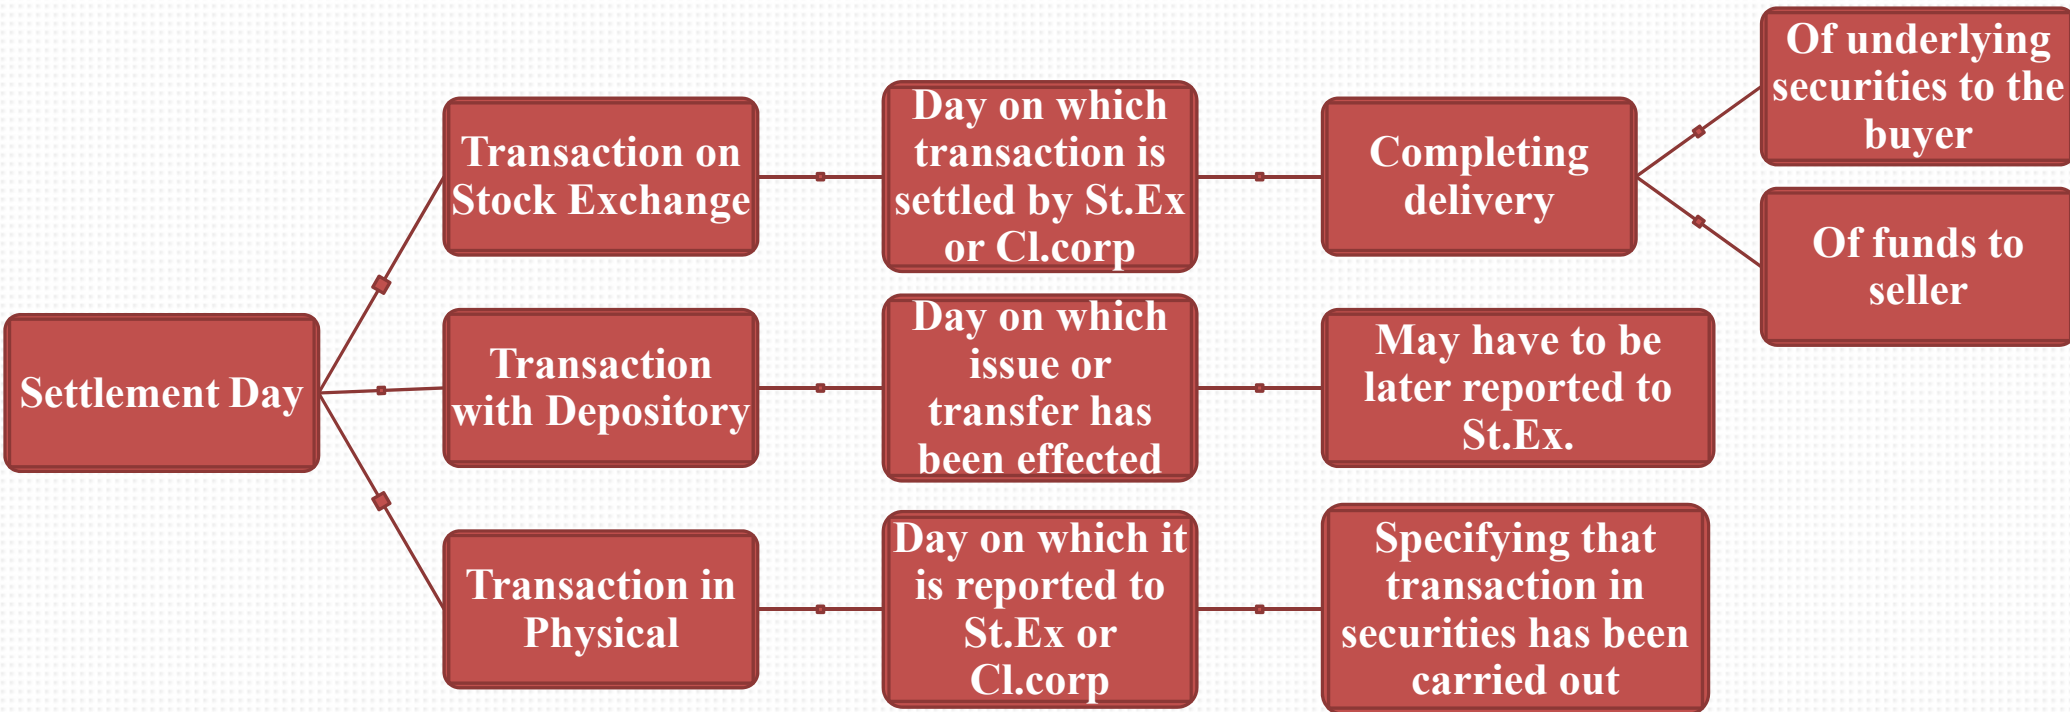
Settlement Day

Transaction on Stock Exchange

Day on which transaction is settled by St.Ex or Cl.corp

Completing delivery

Of underlying securities to the buyer

Of funds to seller

Transaction with Depository

Day on which issue or transfer has been effected

May have to be later reported to St.Ex.

Transaction in Physical

Day on which it is reported to St.Ex or Cl.corp

Specifying that transaction in securities has been carried out